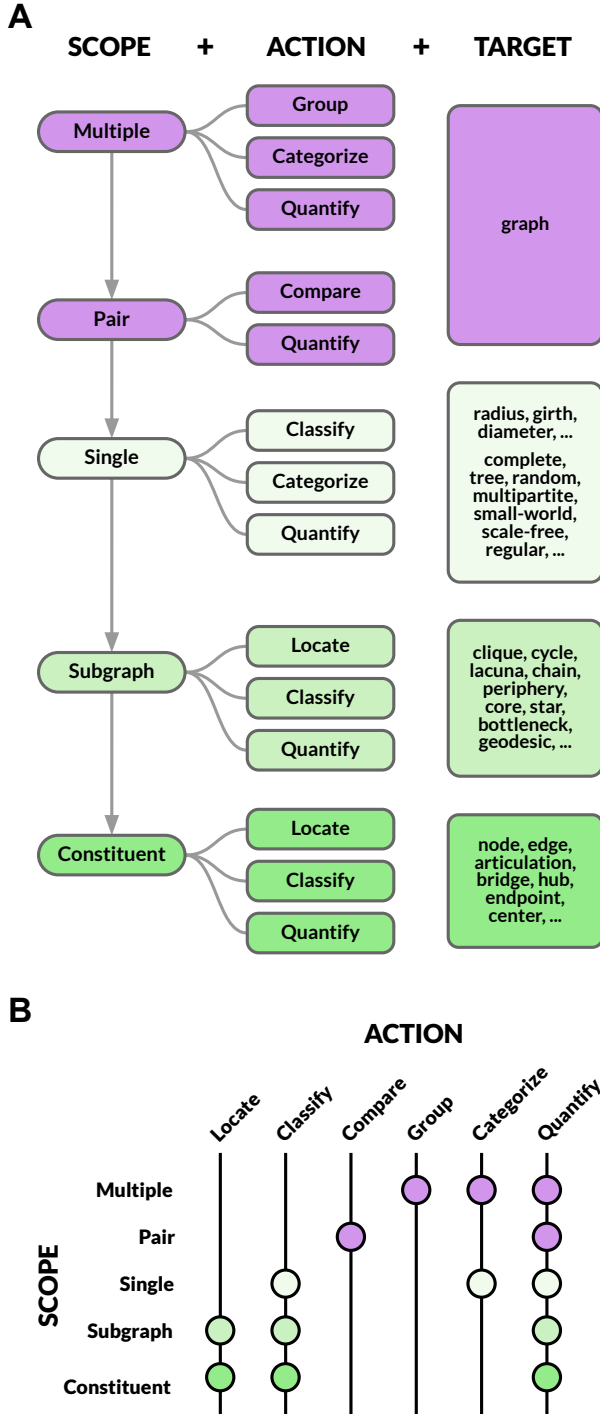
A

SCOPE + ACTION + TARGET

Multiple
Group
Categorize
Quantify

graph

Pair
Compare
Quantify

Single
Classify
Categorize
Quantify

radius, girth, diameter, ...
complete, tree, random, multipartite, small-world, scale-free, regular, ...

Subgraph
Locate
Classify
Quantify

clique, cycle, lacuna, chain, periphery, core, star, bottleneck, geodesic, ...

Constituent
Locate
Classify
Quantify

node, edge, articulation, bridge, hub, endpoint, center, ...

B

ACTION

Locate Classify Compare Group Categorize Quantify

SCOPE

Multiple
Pair
Single
Subgraph
Constituent